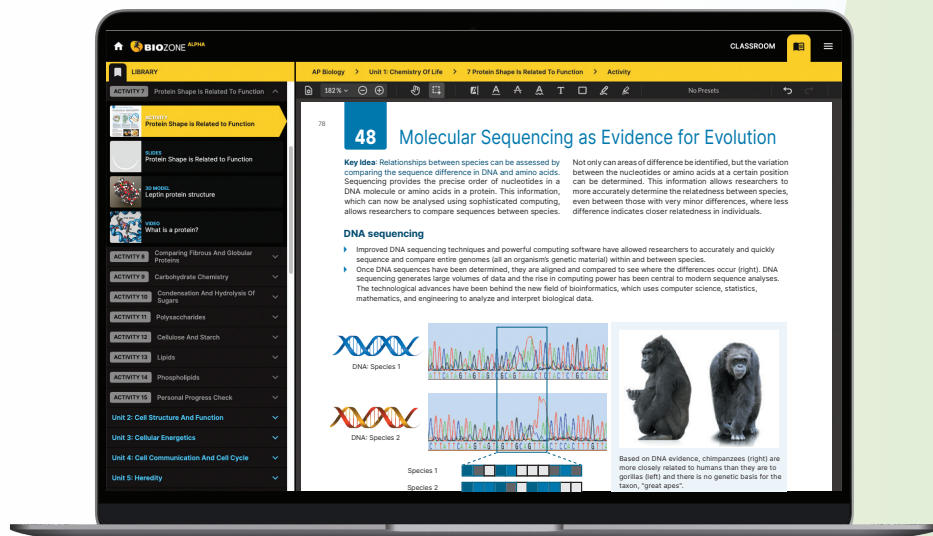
BIOZONE ALPHA

CLASSROOM

LIBRARY

ACTIVITY 7 Protein Shape Is Related To Function

ACTIVITY
Protein Shape is Related to Function

SLIDES
Protein Shape is Related to Function

3D MODEL
Leptin protein structure

VIDEO
What is a protein?

ACTIVITY 8 Comparing Fibrous And Globular Proteins

ACTIVITY 9 Carbohydrate Chemistry

ACTIVITY 10 Condensation And Hydrolysis Of Sugars

ACTIVITY 11 Polysaccharides

ACTIVITY 12 Cellulose And Starch

ACTIVITY 13 Lipids

ACTIVITY 14 Phospholipids

ACTIVITY 15 Personal Progress Check

Unit 2: Cell Structure And Function

Unit 3: Cellular Energetics

Unit 4: Cell Communication And Cell Cycle

Unit 5: Heredity

AP Biology > Unit 1: Chemistry Of Life > 7 Protein Shape Is Related To Function > Activity

182%

No Presets

78

48 Molecular Sequencing as Evidence for Evolution

Key Idea: Relationships between species can be assessed by comparing the sequence difference in DNA and amino acids. Sequencing provides the precise order of nucleotides in a DNA molecule or amino acids in a protein. This information, which can now be analysed using sophisticated computing, allows researchers to compare sequences between species.

Not only can areas of difference be identified, but the variation between the nucleotides or amino acids at a certain position can be determined. This information allows researchers to more accurately determine the relatedness between species, even between those with very minor differences, where less difference indicates closer relatedness in individuals.

DNA sequencing

Improved DNA sequencing techniques and powerful computing software have allowed researchers to accurately and quickly sequence and compare entire genomes (all an organism's genetic material) within and between species.

Once DNA sequences have been determined, they are aligned and compared to see where the differences occur (right). DNA sequencing generates large volumes of data and the rise in computing power has been central to modern sequence analyses. The technological advances have been behind the new field of bioinformatics, which uses computer science, statistics, mathematics, and engineering to analyze and interpret biological data.

DNA: Species 1

DNA: Species 2

Species 1

Species 2

Based on DNA evidence, chimpanzees (right) are more closely related to humans than they are to gorillas (left) and there is no genetic basis for the taxon, "great apes".